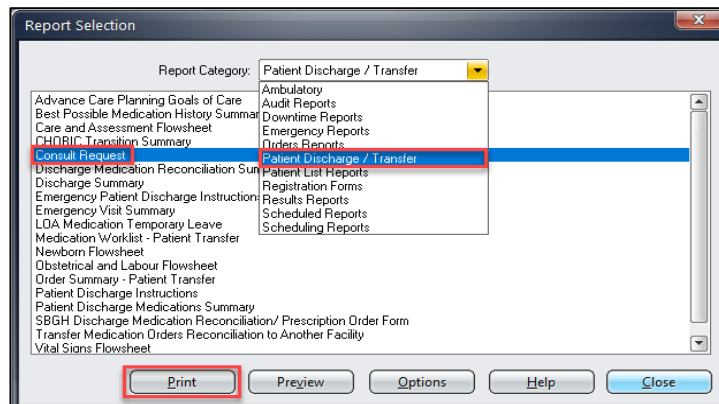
Report Selection

Report Category: Patient Discharge / Transfer

Ambulatory
Audit Reports
Downtime Reports
Emergency Reports
Orders Reports
Patient Discharge / Transfer
Patient List Reports
Registration Forms
Results Reports
Scheduled Reports
Scheduling Reports

Advance Care Planning Goals of Care
Best Possible Medication History Summar
Care and Assessment Flowsheet
CHOBIC Transition Summary
Consult Request
Discharge Medication Reconciliation Sun
Discharge Summary
Emergency Patient Discharge Instruction
Emergency Visit Summary
LOA Medication Temporary Leave
Medication Worklist - Patient Transfer
Newborn Flowsheet
Obstetrical and Labour Flowsheet
Order Summary - Patient Transfer
Patient Discharge Instructions
Patient Discharge Medications Summary
SBGH Discharge Medication Reconciliation/ Prescription Order Form
Transfer Medication Orders Reconciliation to Another Facility
Vital Signs Flowsheet

Print
Preview
Options
Help
Close